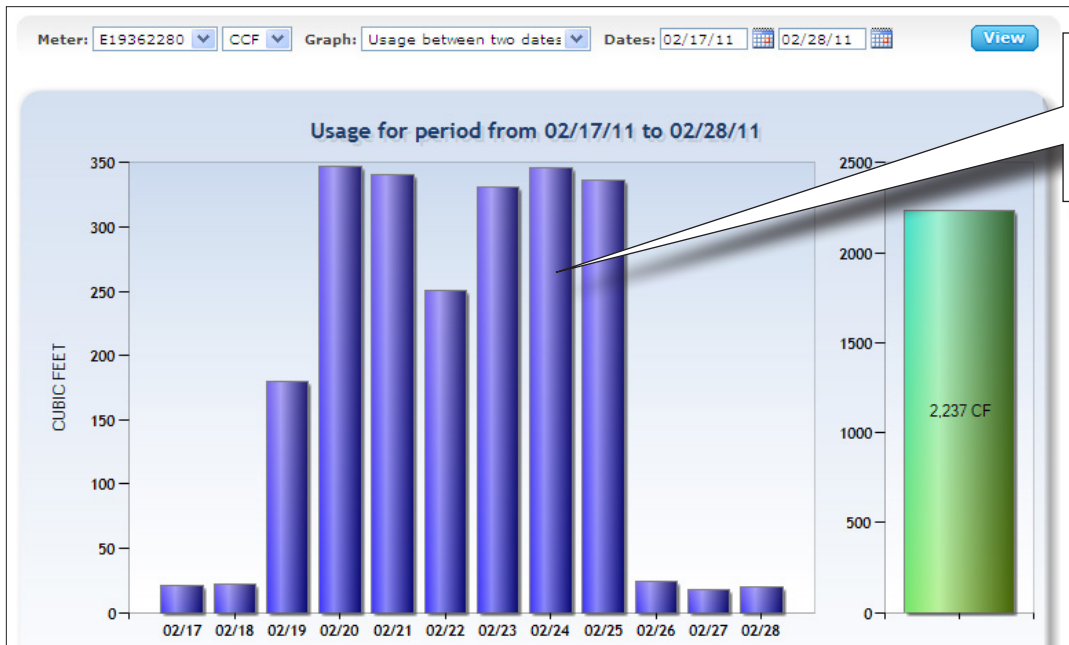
Meter: E19362280 CCF Graph: Usage between two dates Dates: 02/17/11 02/28/11 View

Usage for period from 02/17/11 to 02/28/11

CUBIC FEET

350
300
250
200
150
100
50
0

02/17 02/18 02/19 02/20 02/21 02/22 02/23 02/24 02/25 02/26 02/27 02/28

2500
2000
1500
1000
500
0

2,237 CF